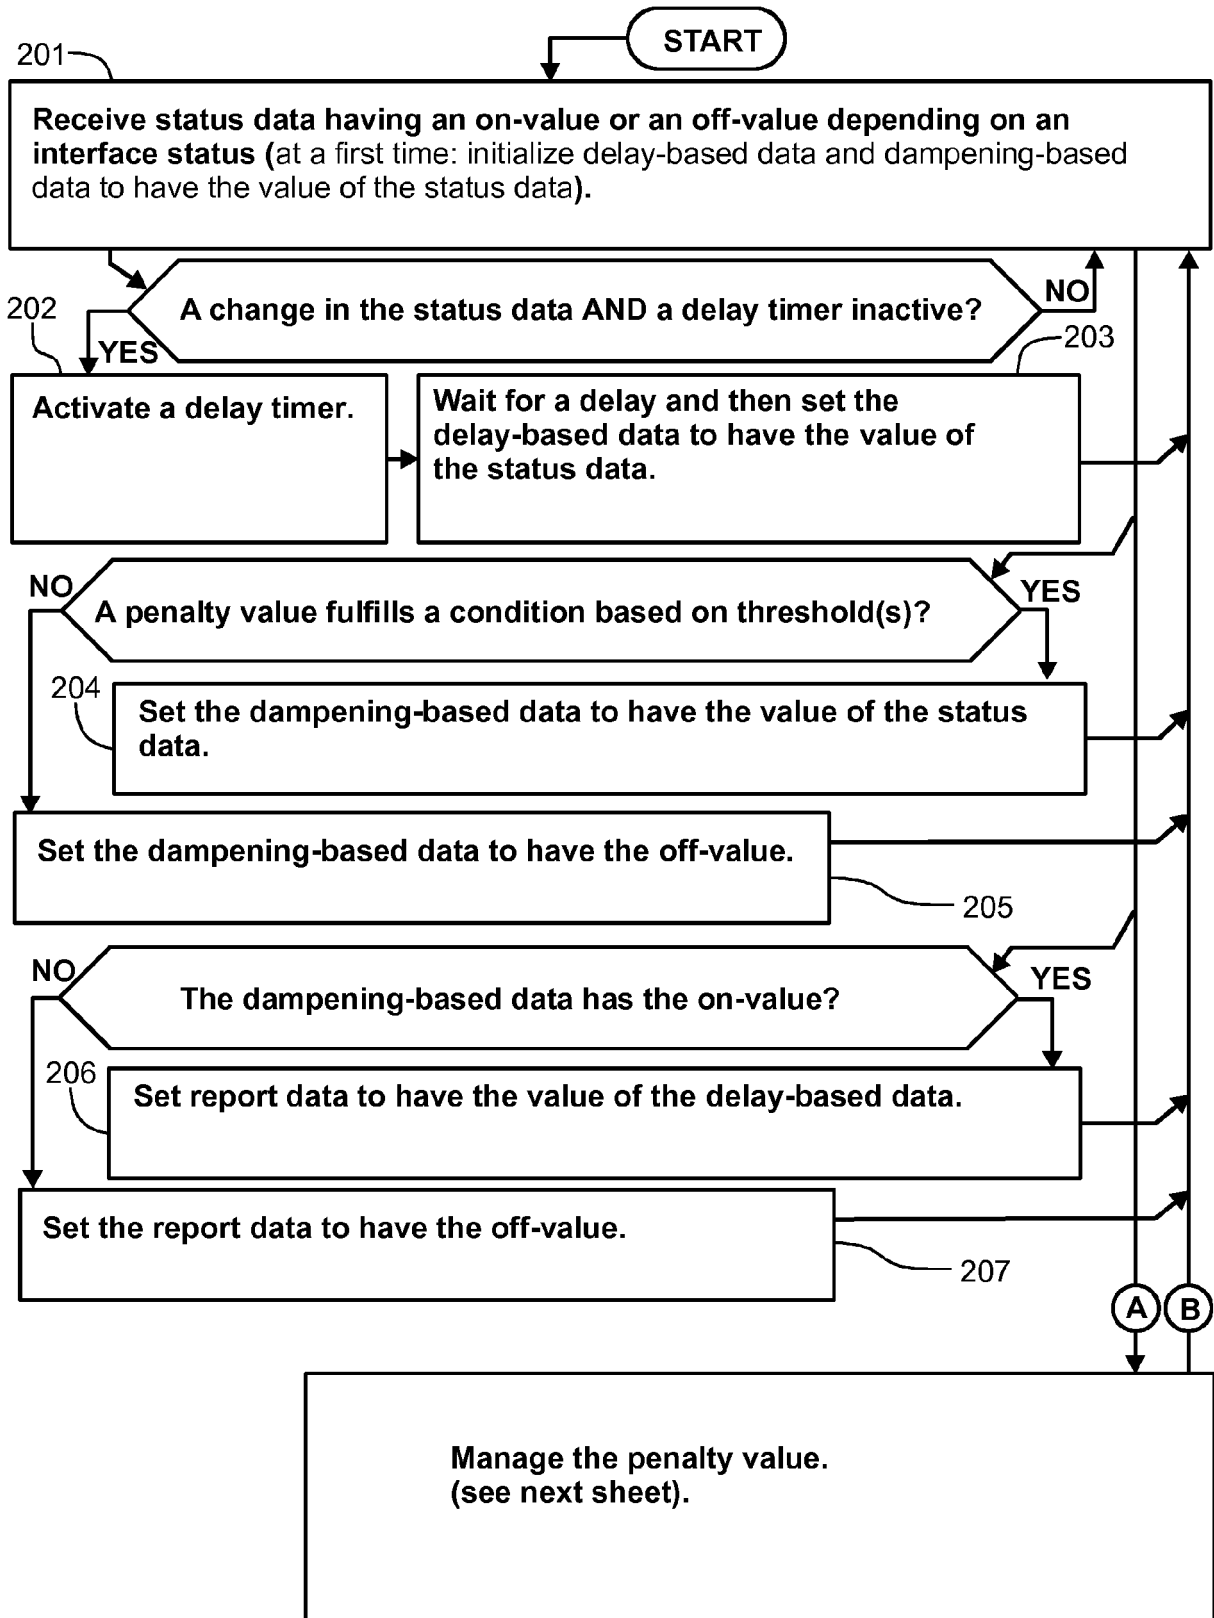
START

201

Receive status data having an on-value or an off-value depending on an interface status (at a first time: initialize delay-based data and dampening-based data to have the value of the status data).

A change in the status data AND a delay timer inactive?

NO

202

YES

203

Activate a delay timer.

Wait for a delay and then set the delay-based data to have the value of the status data.

NO

A penalty value fulfills a condition based on threshold(s)?

YES

204

Set the dampening-based data to have the value of the status data.

Set the dampening-based data to have the off-value.

205

NO

The dampening-based data has the on-value?

YES

206

Set report data to have the value of the delay-based data.

Set the report data to have the off-value.

207

A

B

Manage the penalty value. (see next sheet).